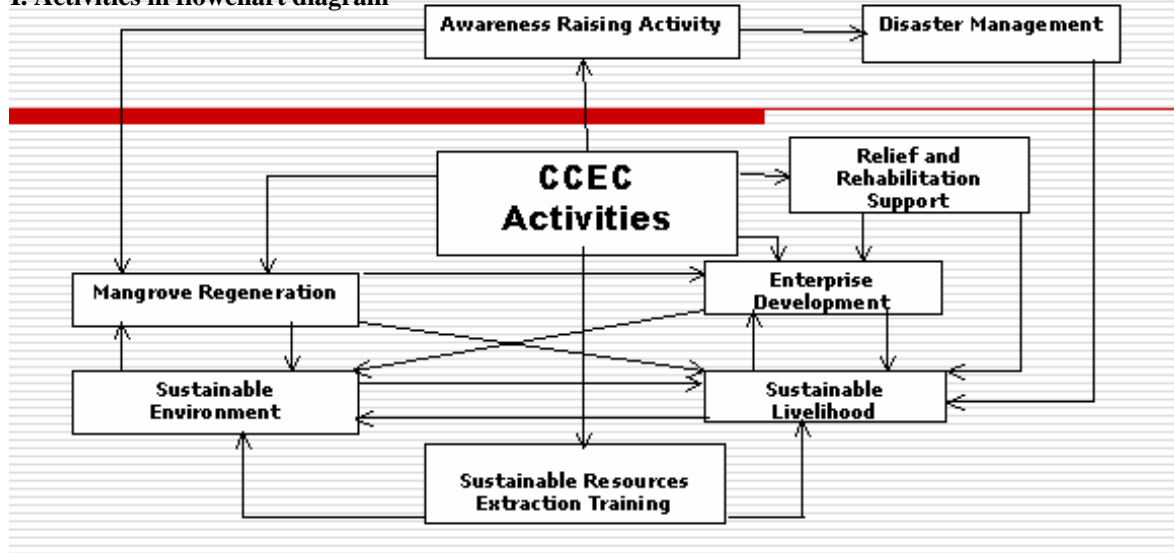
1. Activities in flowchart diagram

Awareness Raising Activity

Disaster Management

CCEC Activities

Relief and Rehabilitation Support

Mangrove Regeneration

Enterprise Development

Sustainable Environment

Sustainable Livelihood

Sustainable Resources Extraction Training